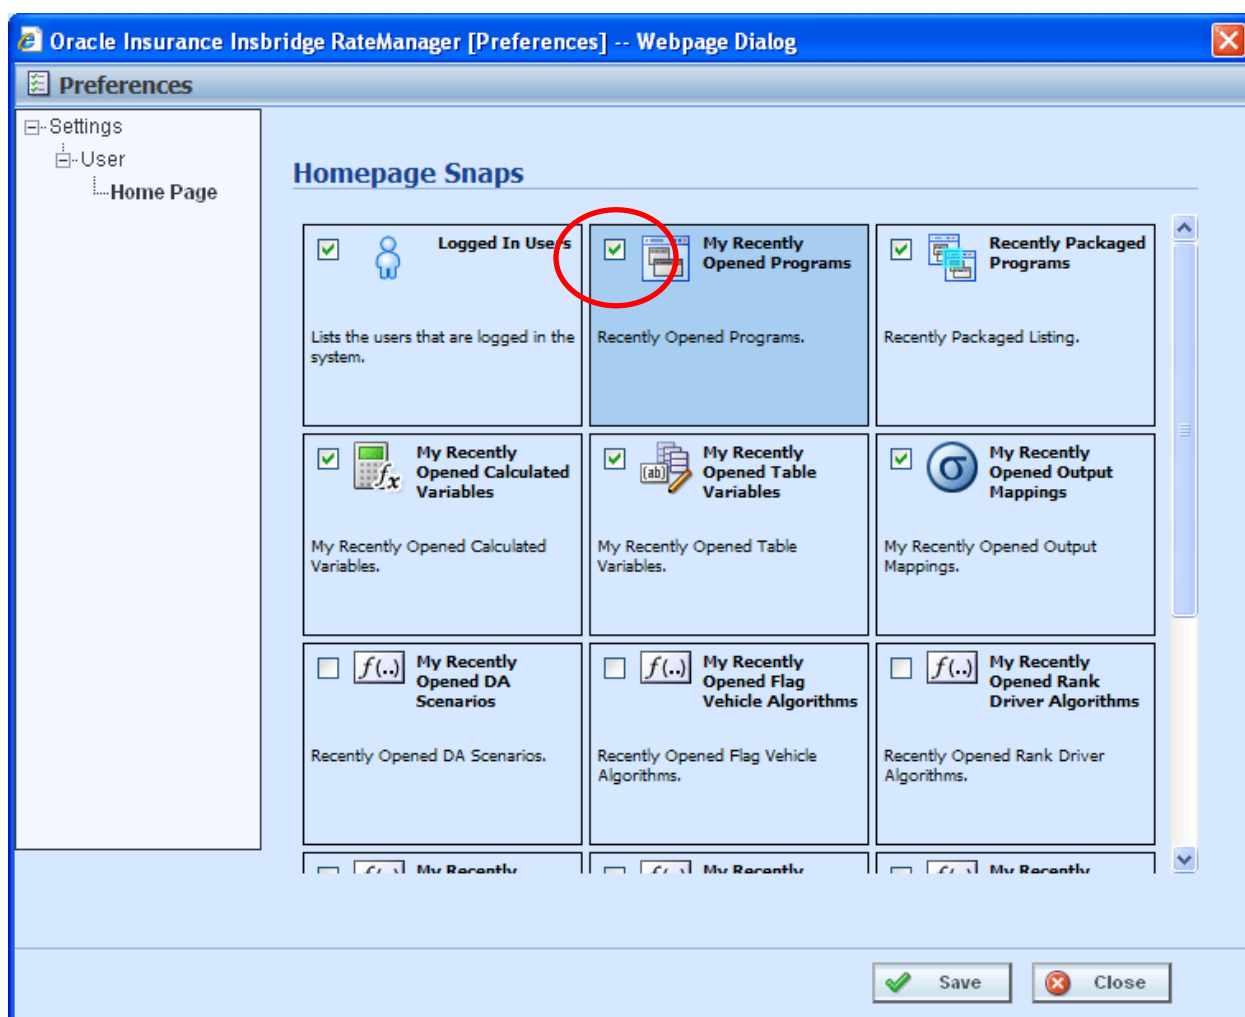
Oracle Insurance Insbridge RateManager [Preferences] -- Webpage Dialog

Preferences

Settings
User
Home Page

Homepage Snaps

| Logged In Users<br>Lists the users that are logged in the system. | My Recently Opened Programs<br>Recently Opened Programs. | Recently Packaged Programs<br>Recently Packaged Listing. |
|---|---|---|
| My Recently Opened Calculated Variables<br>My Recently Opened Calculated Variables. | My Recently Opened Table Variables<br>My Recently Opened Table Variables. | My Recently Opened Output Mappings<br>My Recently Opened Output Mappings. |
| My Recently Opened DA Scenarios<br>Recently Opened DA Scenarios. | My Recently Opened Flag Vehicle Algorithms<br>Recently Opened Flag Vehicle Algorithms. | My Recently Opened Rank Driver Algorithms<br>Recently Opened Rank Driver Algorithms. |
| My Recently | My Recently | My Recently |

Save
Close